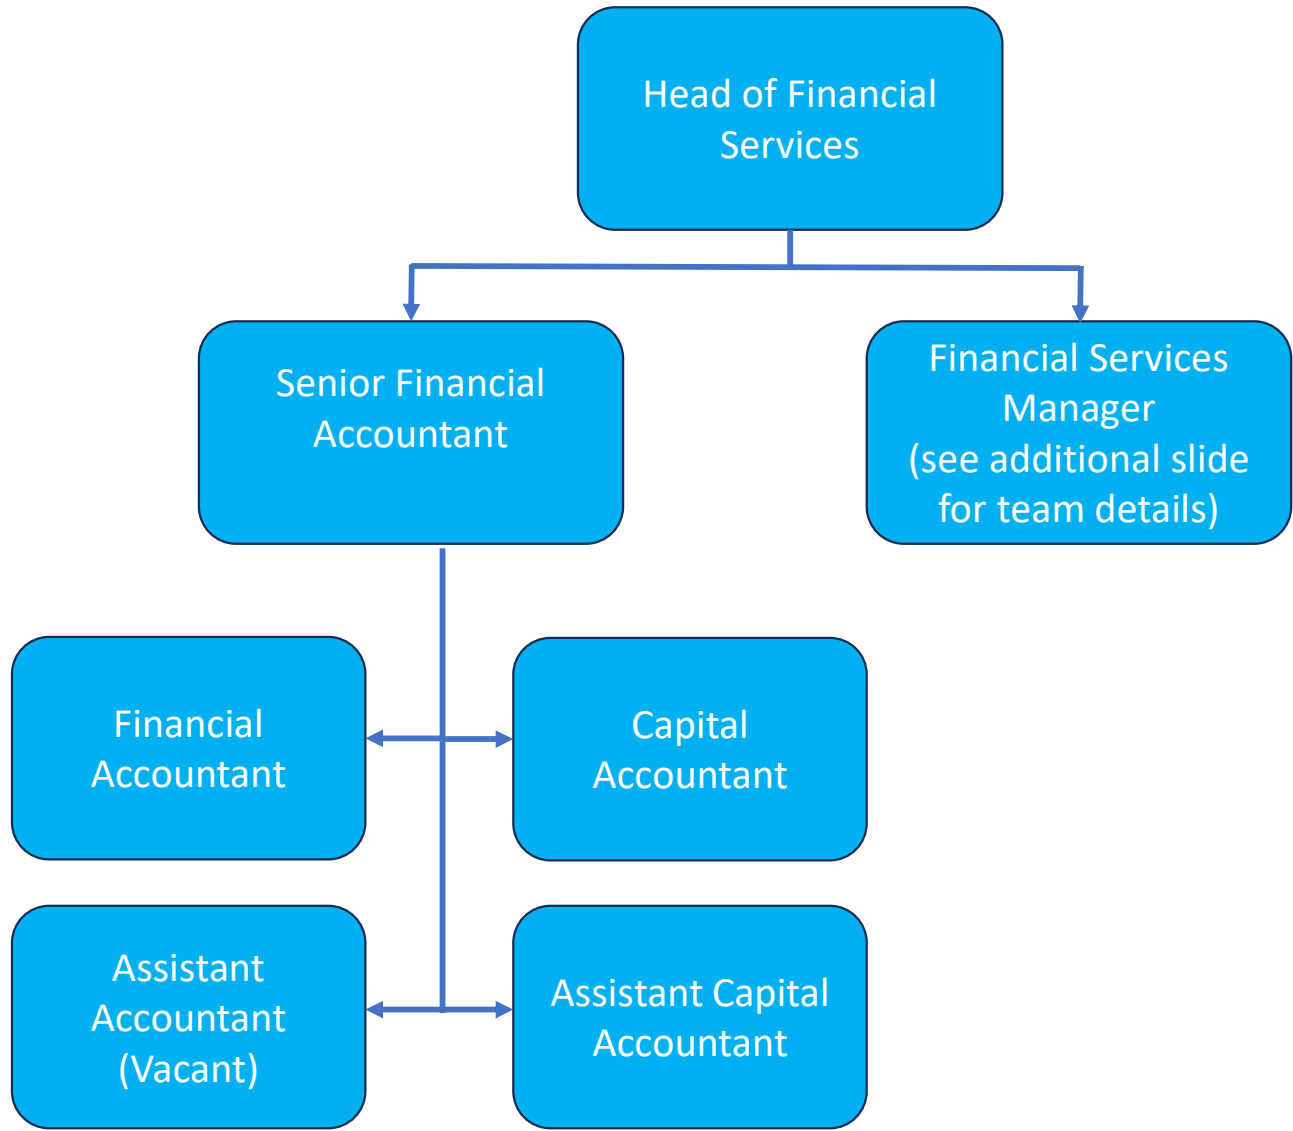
Head of Financial Services

Senior Financial Accountant

Financial Services Manager (see additional slide for team details)

Financial Accountant

Capital Accountant

Assistant Accountant (Vacant)

Assistant Capital Accountant